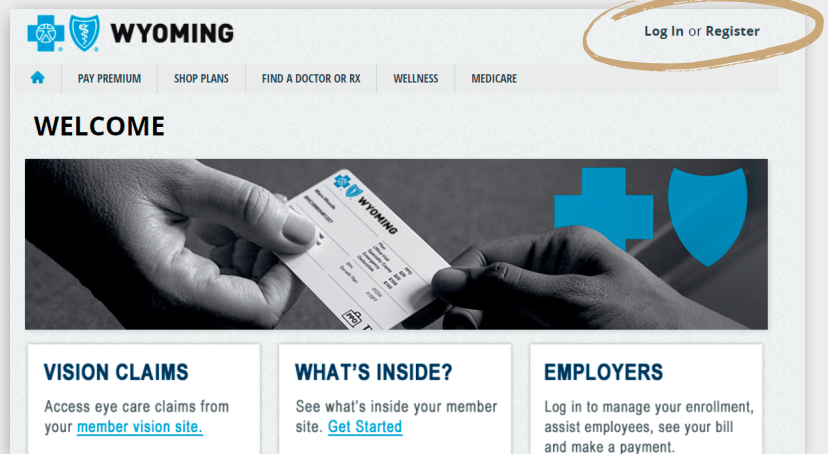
WYOMING

Log In or Register

PAY PREMIUM | SHOP PLANS | FIND A DOCTOR OR RX | WELLNESS | MEDICARE

WELCOME

WYOMING

VISION CLAIMS

Access eye care claims from your member vision site.

WHAT'S INSIDE?

See what's inside your member site. Get Started

EMPLOYERS

Log in to manage your enrollment, assist employees, see your bill and make a payment.